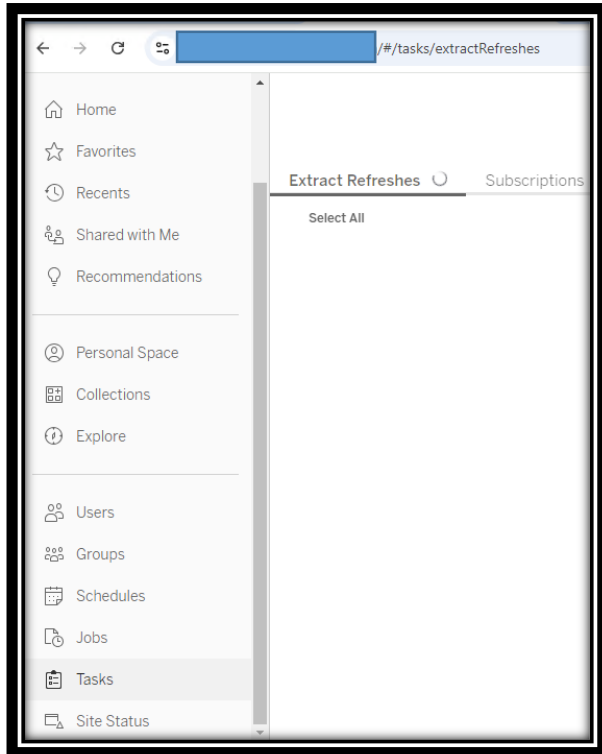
/#/tasks/extractRefreshes

Home
Favorites
Recents
Shared with Me
Recommendations

Personal Space
Collections
Explore

Users
Groups
Schedules
Jobs
Tasks
Site Status

Extract Refreshes
Subscriptions

Select All